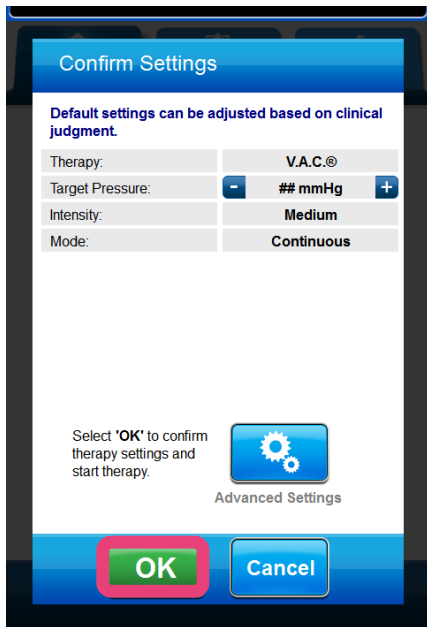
Confirm Settings

Default settings can be adjusted based on clinical judgment.

| | |
|---|---|
| Therapy: | V.A.C.® |
| Target Pressure: | - ## mmHg + |
| Intensity: | Medium |
| Mode: | Continuous |

Select 'OK' to confirm therapy settings and start therapy.

Advanced Settings

OK

Cancel